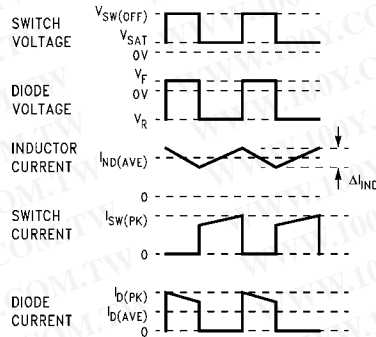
SWITCH VOLTAGE
$V_{SW(OFF)}$
$V_{SAT}$
0V

DIODE VOLTAGE
$V_F$
0V
$V_R$

INDUCTOR CURRENT
$I_{ND(AVE)}$
$\Delta I_{IND}$
0

SWITCH CURRENT
$I_{SW(PK)}$
0

DIODE CURRENT
$I_{D(PK)}$
$I_{D(AVE)}$
0

WWW.100Y.COM.TW